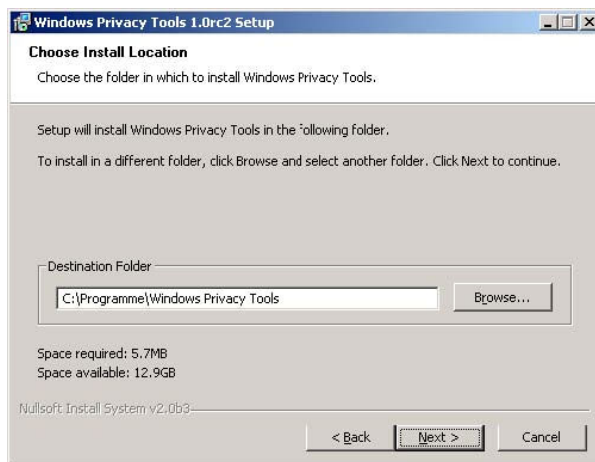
Windows Privacy Tools 1.0rc2 Setup

Choose Install Location

Choose the folder in which to install Windows Privacy Tools.

Setup will install Windows Privacy Tools in the following folder.

To install in a different folder, click Browse and select another folder. Click Next to continue.

Destination Folder

C:\Programme\Windows Privacy Tools

Browse...

Space required: 5.7MB
Space available: 12.9GB

Nullsoft Install System v2.0b3

< Back

Next >

Cancel